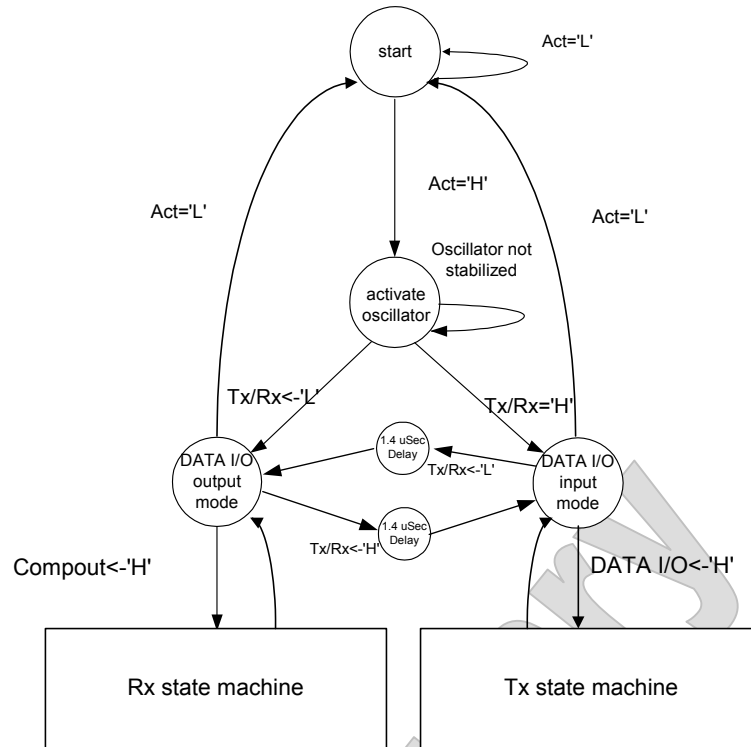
start

Act='L'

Act='H'

Act='L'

Act='L'

Oscillator not stabilized

activate oscillator

Tx/Rx<-'L'

Tx/Rx='H'

1.4 uSec Delay

DATA I/O output mode

Tx/Rx<-'L'

DATA I/O input mode

1.4 uSec Delay

Tx/Rx<-'H'

Compout<-'H'

DATA I/O<-'H'

Rx state machine

Tx state machine